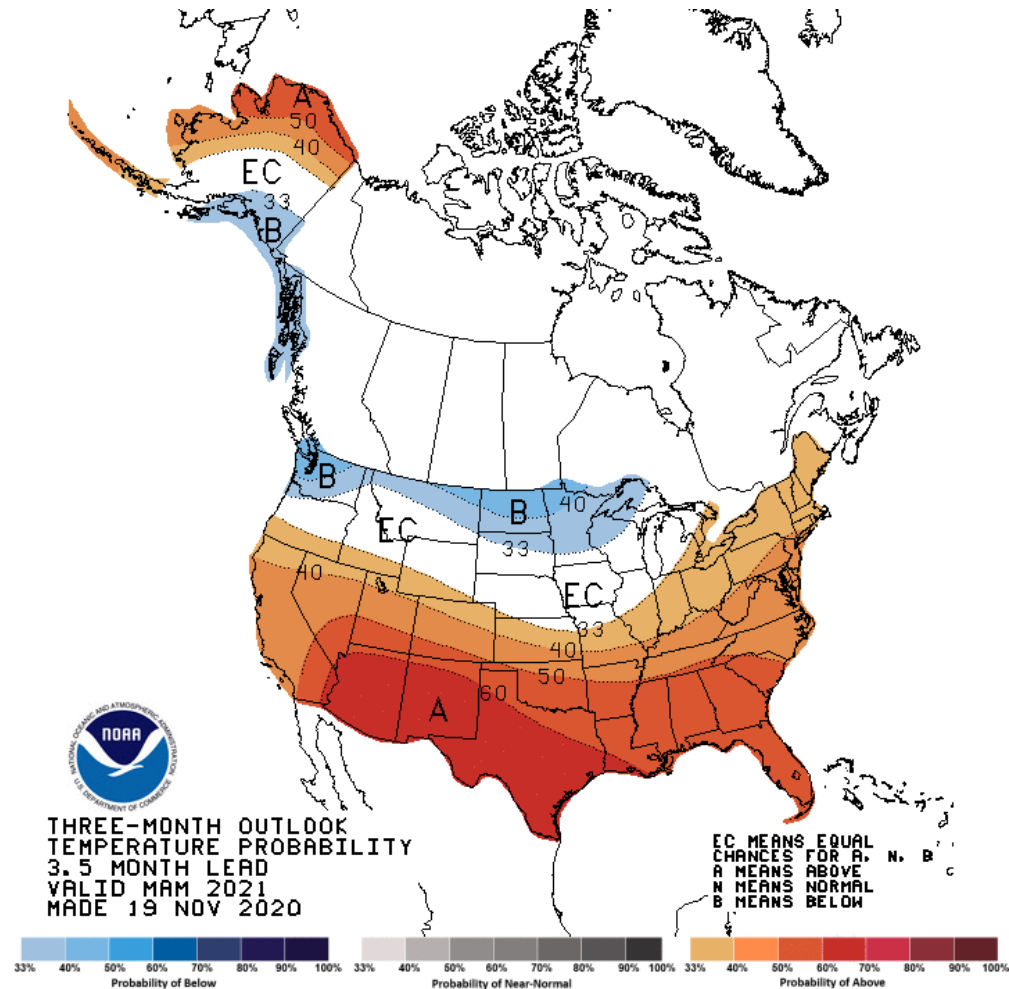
A
50
40
EC
33
B
B
B
40
EC
33
EC
40
33
40
50
60
A

NOAA
NATIONAL OCEANIC AND ATMOSPHERIC ADMINISTRATION
U.S. DEPARTMENT OF COMMERCE

THREE-MONTH OUTLOOK
TEMPERATURE PROBABILITY
3.5 MONTH LEAD
VALID MAM 2021
MADE 19 NOV 2020

EC MEANS EQUAL
CHANCES FOR A, N, B
A MEANS ABOVE
N MEANS NORMAL
B MEANS BELOW

33% 40% 50% 60% 70% 80% 90% 100%
Probability of Below

33% 40% 50% 60% 70% 80% 90% 100%
Probability of Near-Normal

33% 40% 50% 60% 70% 80% 90% 100%
Probability of Above